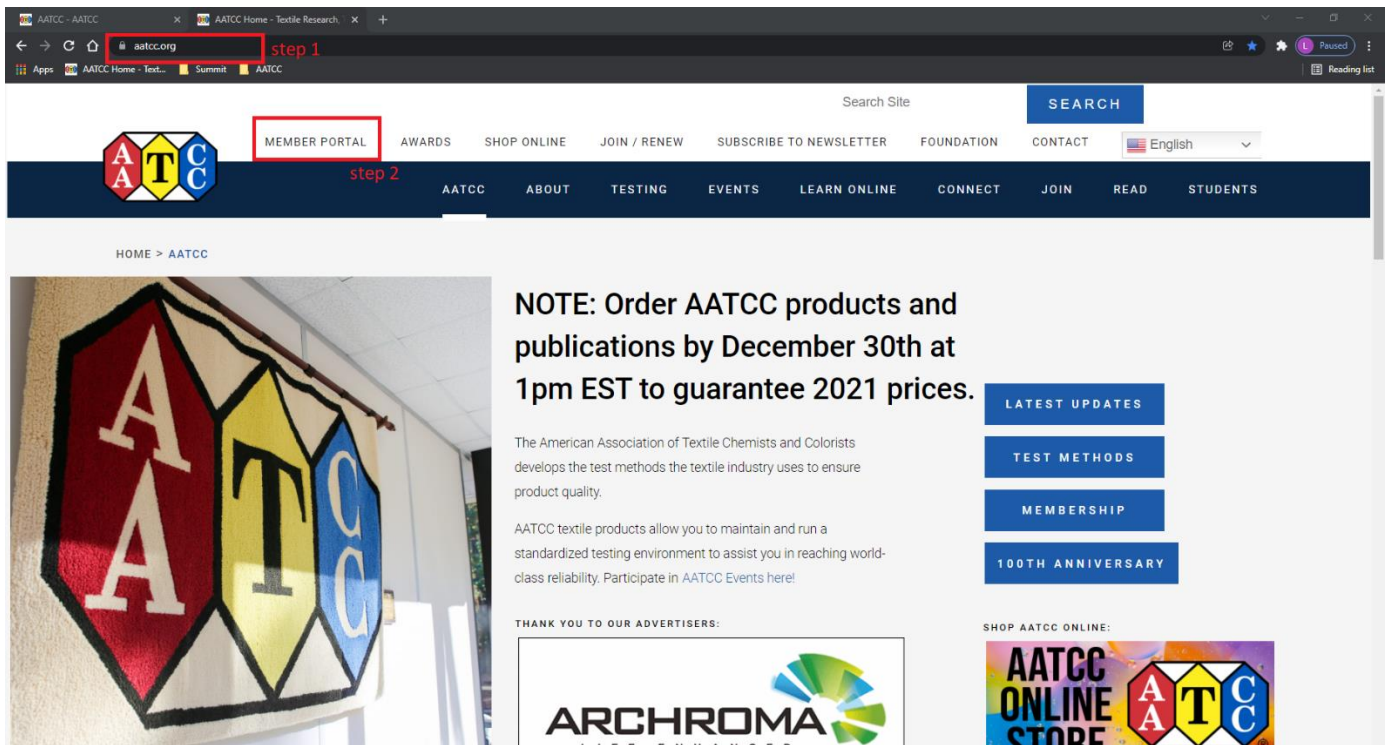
AATCC - AATCC × AATCC Home - Textile Research, × +

aatcc.org step 1

Apps AATCC Home - Text... Summit AATCC

Paused

Reading list

Search Site SEARCH

MEMBER PORTAL AWARDS SHOP ONLINE JOIN / RENEW SUBSCRIBE TO NEWSLETTER FOUNDATION CONTACT English

A A T C C

step 2

AATCC ABOUT TESTING EVENTS LEARN ONLINE CONNECT JOIN READ STUDENTS

HOME > AATCC

A A T C C

NOTE: Order AATCC products and publications by December 30th at 1pm EST to guarantee 2021 prices.

The American Association of Textile Chemists and Colorists develops the test methods the textile industry uses to ensure product quality.

AATCC textile products allow you to maintain and run a standardized testing environment to assist you in reaching world-class reliability. Participate in AATCC Events here!

LATEST UPDATES

TEST METHODS

MEMBERSHIP

100TH ANNIVERSARY

THANK YOU TO OUR ADVERTISERS:

ARCHROMA

SHOP AATCC ONLINE:

AATCC ONLINE STORE

A A T C C